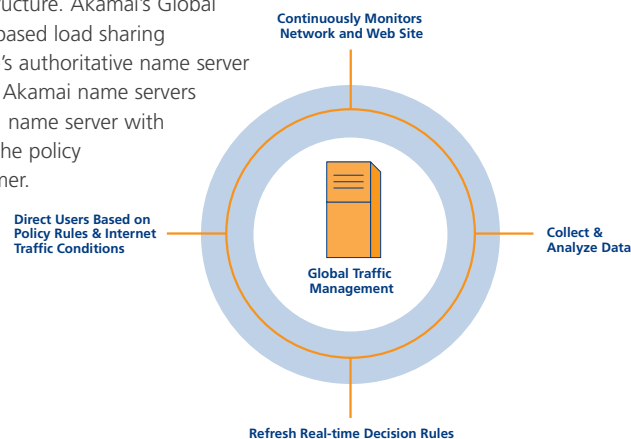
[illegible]ucture. Akamai's Global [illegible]based load sharing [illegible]'s authoritative name server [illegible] Akamai name servers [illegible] name server with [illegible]he policy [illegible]ner.

Continuously Monitors Network and Web Site

Direct Users Based on Policy Rules & Internet Traffic Conditions

Global Traffic Management

Collect & Analyze Data

Refresh Real-time Decision Rules